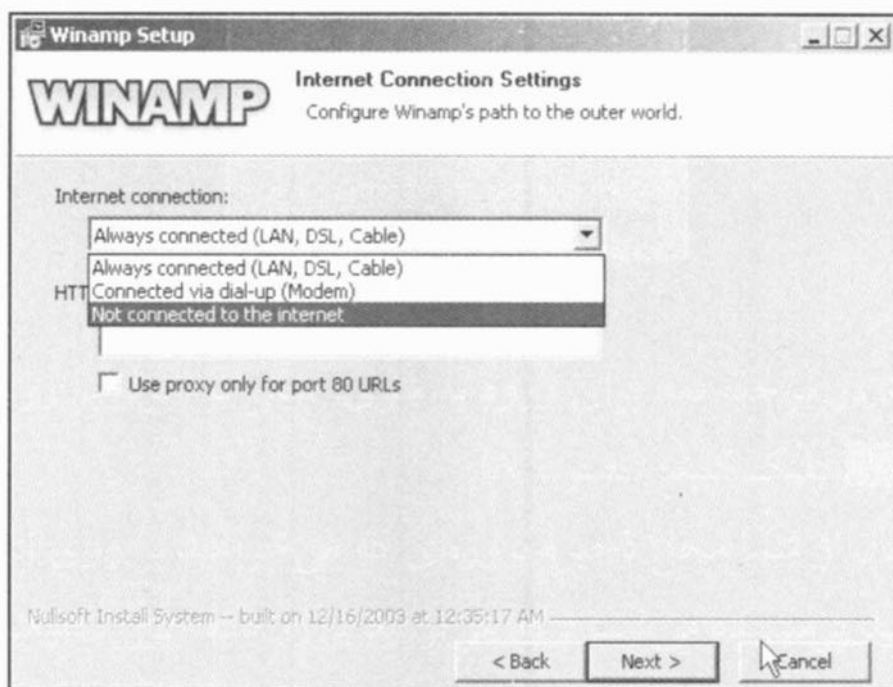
Winamp Setup

WINAMP

Internet Connection Settings
Configure Winamp's path to the outer world.

Internet connection:

Always connected (LAN, DSL, Cable)

Always connected (LAN, DSL, Cable)
Connected via dial-up (Modem)
Not connected to the internet

HTT

Use proxy only for port 80 URLs

Nullsoft Install System -- built on 12/16/2003 at 12:35:17 AM

< Back
Next >
Cancel